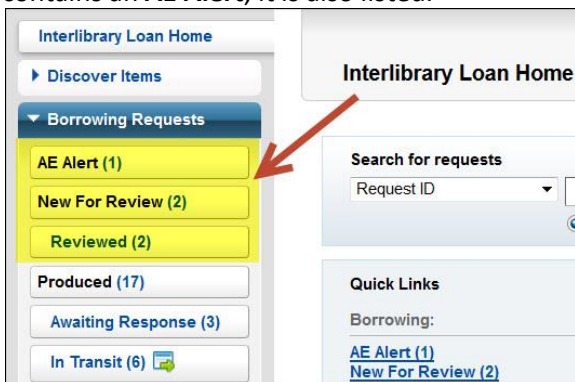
contains an AE Alert, it is also listed.

Interlibrary Loan Home

▸ Discover Items

▾ Borrowing Requests

AE Alert (1)

New For Review (2)

Reviewed (2)

Produced (17)

Awaiting Response (3)

In Transit (6)

Interlibrary Loan Home

Search for requests

Request ID

Quick Links

Borrowing:

AE Alert (1)
New For Review (2)